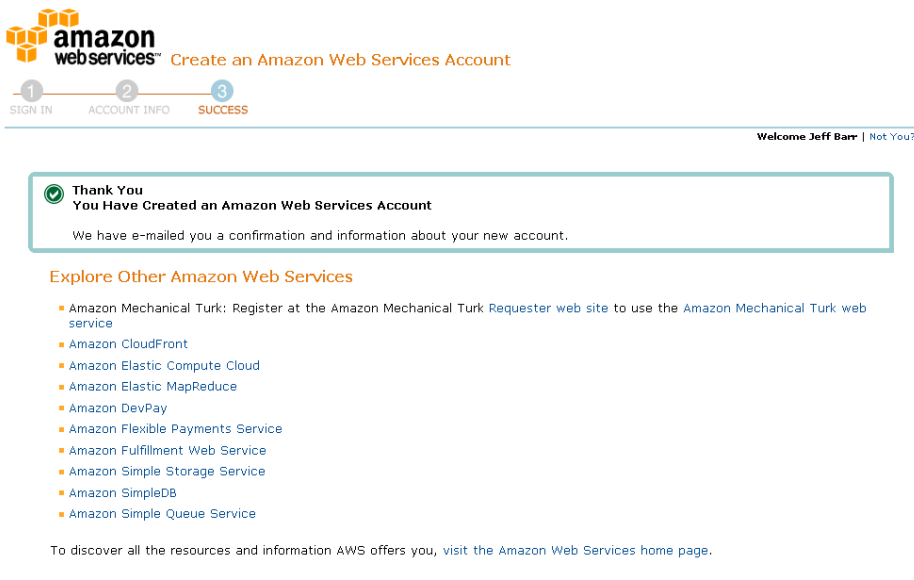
amazon webservices™ Create an Amazon Web Services Account

1 SIGN IN
2 ACCOUNT INFO
3 SUCCESS

Welcome Jeff Barr | Not You?

Thank You
You Have Created an Amazon Web Services Account

We have e-mailed you a confirmation and information about your new account.

Explore Other Amazon Web Services

- Amazon Mechanical Turk: Register at the Amazon Mechanical Turk Requester web site to use the Amazon Mechanical Turk web service
- Amazon CloudFront
- Amazon Elastic Compute Cloud
- Amazon Elastic MapReduce
- Amazon DevPay
- Amazon Flexible Payments Service
- Amazon Fulfillment Web Service
- Amazon Simple Storage Service
- Amazon SimpleDB
- Amazon Simple Queue Service

To discover all the resources and information AWS offers you, visit the Amazon Web Services home page.